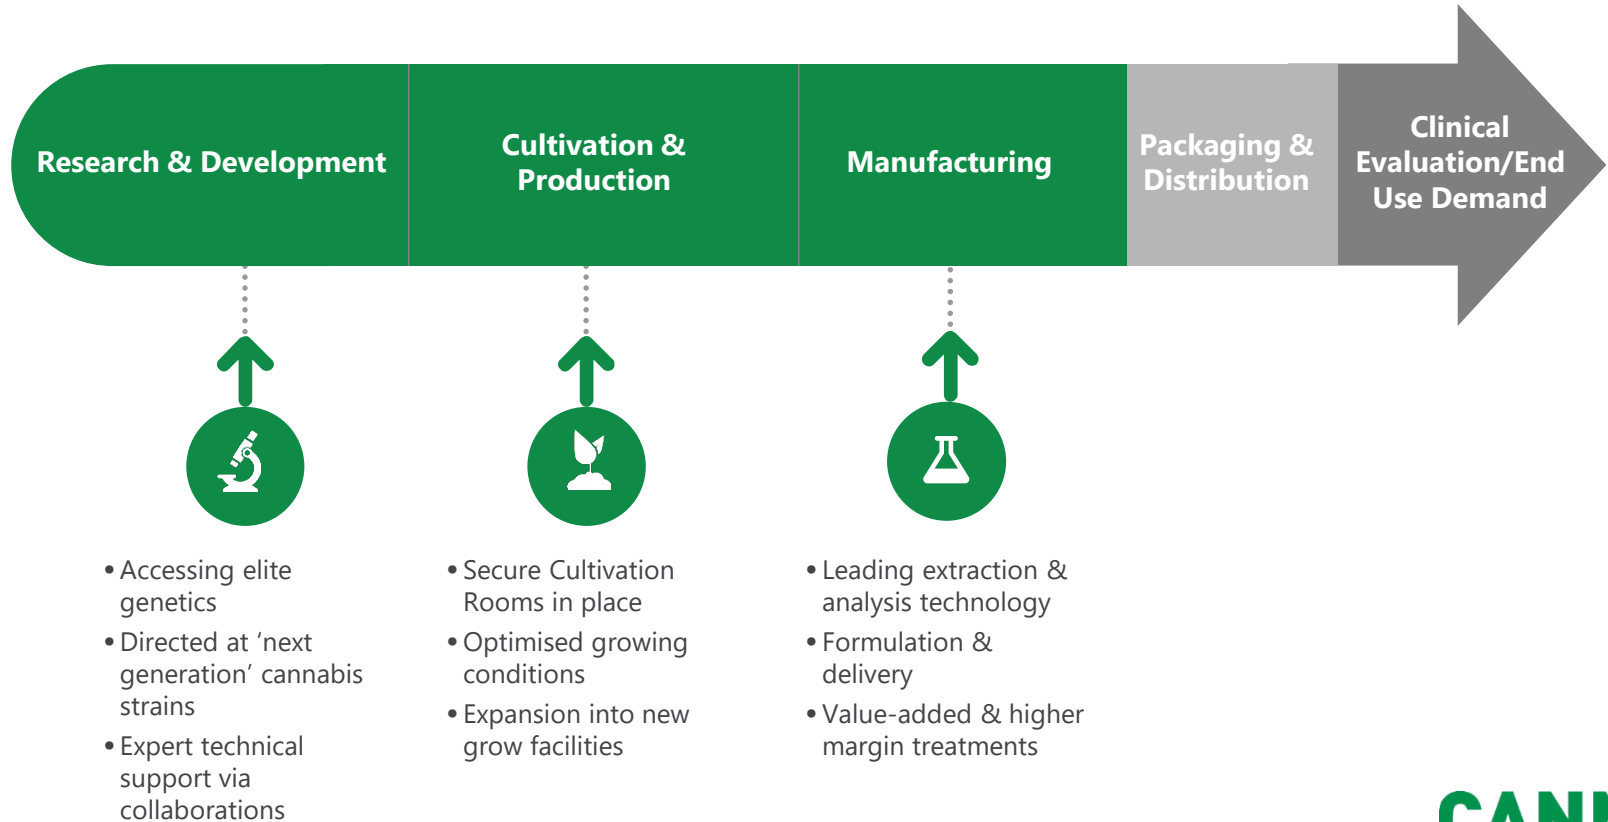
Research & Development

Cultivation & Production

Manufacturing

Packaging & Distribution

Clinical Evaluation/End Use Demand

• Accessing elite genetics
• Directed at ‘next generation’ cannabis strains
• Expert technical support via collaborations

• Secure Cultivation Rooms in place
• Optimised growing conditions
• Expansion into new grow facilities

• Leading extraction & analysis technology
• Formulation & delivery
• Value-added & higher margin treatments

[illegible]